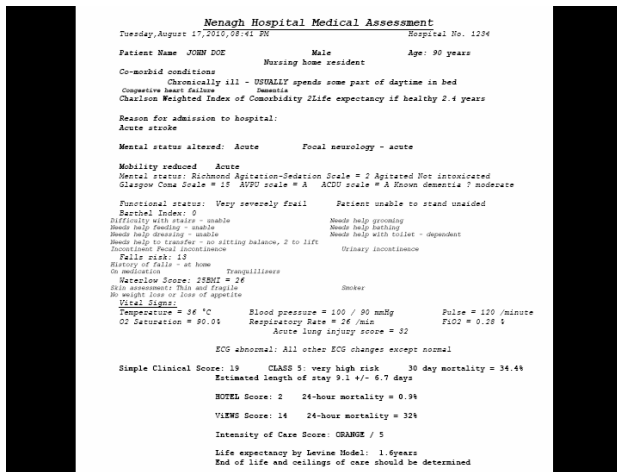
Nenagh Hospital Medical Assessment

Tuesday,August 17,2010,08:41 PM Hospital No. 1234

Patient Name JOHN DOE Male Age: 90 years
Nursing home resident

Co-morbid conditions
Chronically ill - USUALLY spends some part of daytime in bed
Congestive heart failure Dementia
Charlson Weighted Index of Comorbidity 2Life expectancy if healthy 2.4 years

Reason for admission to hospital:
Acute stroke

Mental status altered: Acute Focal neurology - acute

Mobility reduced Acute
Mental status: Richmond Agitation-Sedation Scale = 2 Agitated Not intoxicated
Glasgow Coma Scale = 15 AVPU scale = A ACDU scale = A Known dementia ? moderate

Functional status: Very severely frail Patient unable to stand unaided
Barthel Index: 0
Difficulty with stairs - unable Needs help grooming
Needs help feeding - unable Needs help bathing
Needs help dressing - unable Needs help with toilet - dependent
Needs help to transfer - no sitting balance, 2 to lift
Incontinent Fecal incontinence Urinary incontinence
Falls risk: 13
History of falls - at home
On medication Tranquillisers
Waterlow Score: 25BMI = 26
Skin assessment: Thin and fragile Smoker
No weight loss or loss of appetite
Vital Signs:
Temperature = 36 °C Blood pressure = 100 / 90 mmHg Pulse = 120 /minute
O2 Saturation = 90.0% Respiratory Rate = 26 /min FiO2 = 0.28 %
Acute lung injury score = 32

ECG abnormal: All other ECG changes except normal

Simple Clinical Score: 19 CLASS 5: very high risk 30 day mortality = 34.4%
Estimated length of stay 9.1 +/- 6.7 days

HOTEL Score: 2 24-hour mortality = 0.9%

ViEWS Score: 14 24-hour mortality = 32%

Intensity of Care Score: ORANGE / 5

Life expectancy by Levine Model: 1.6years
End of life and ceilings of care should be determined